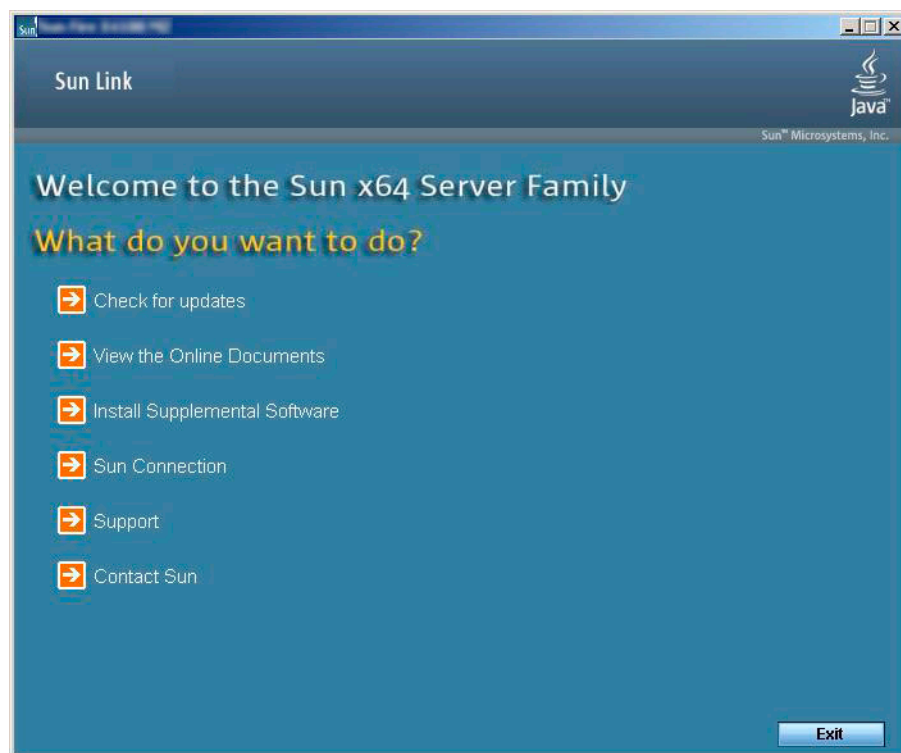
Sun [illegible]

Sun Link

Java

Sun™ Microsystems, Inc.

Welcome to the Sun x64 Server Family

What do you want to do?

Check for updates

View the Online Documents

Install Supplemental Software

Sun Connection

Support

Contact Sun

Exit